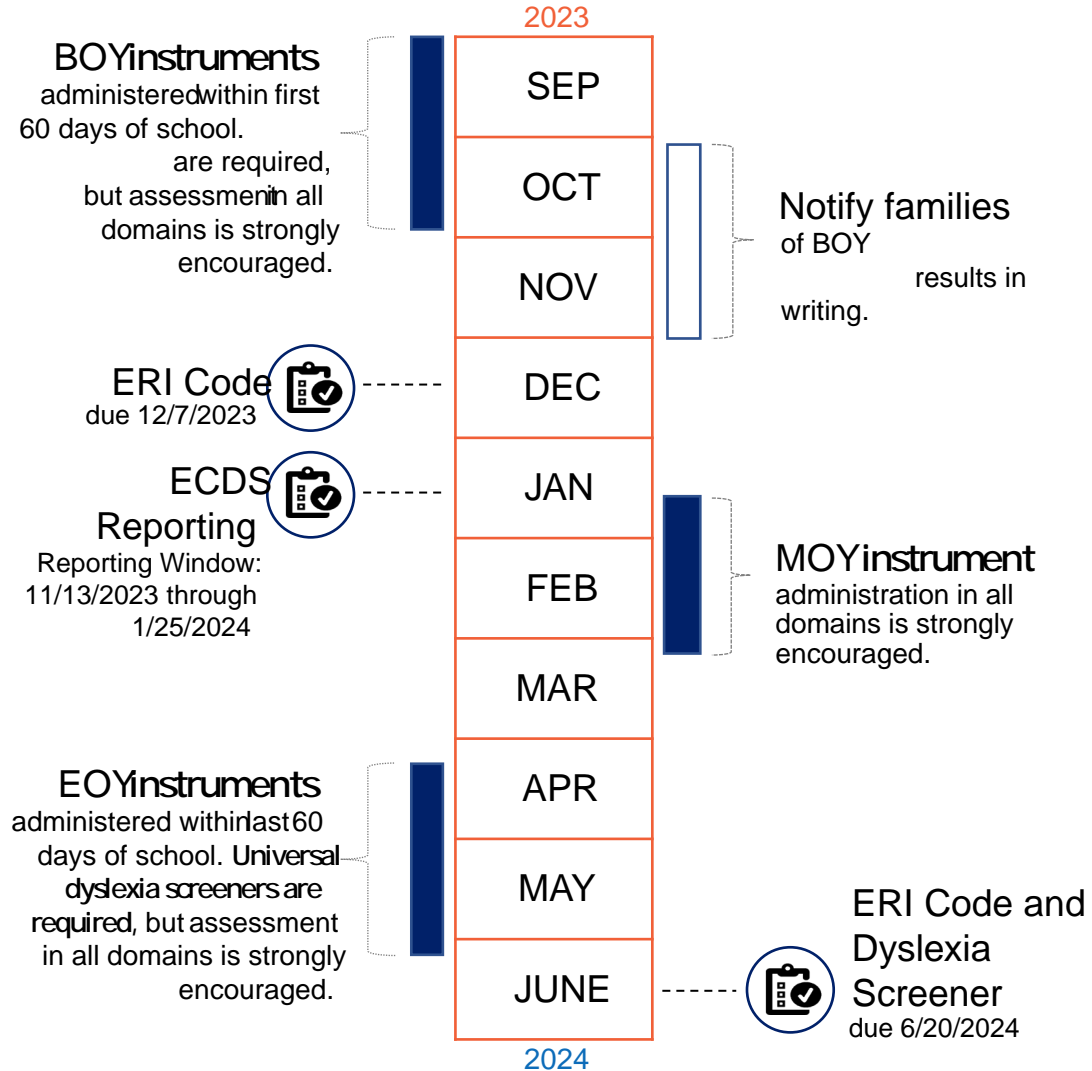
2023

BOYinstruments administeredwithin first 60 days of school. are required, but assessmentin all domains is strongly encouraged.

SEP

OCT

NOV

Notify families of BOY results in writing.

ERI Code due 12/7/2023

DEC

ECDS Reporting Reporting Window: 11/13/2023 through 1/25/2024

JAN

FEB

MOYinstrument administration in all domains is strongly encouraged.

MAR

EOYinstruments administered withinlast60 days of school. Universal dyslexia screeners are required, but assessment in all domains is strongly encouraged.

APR

MAY

JUNE

ERI Code and Dyslexia Screener due 6/20/2024

2024